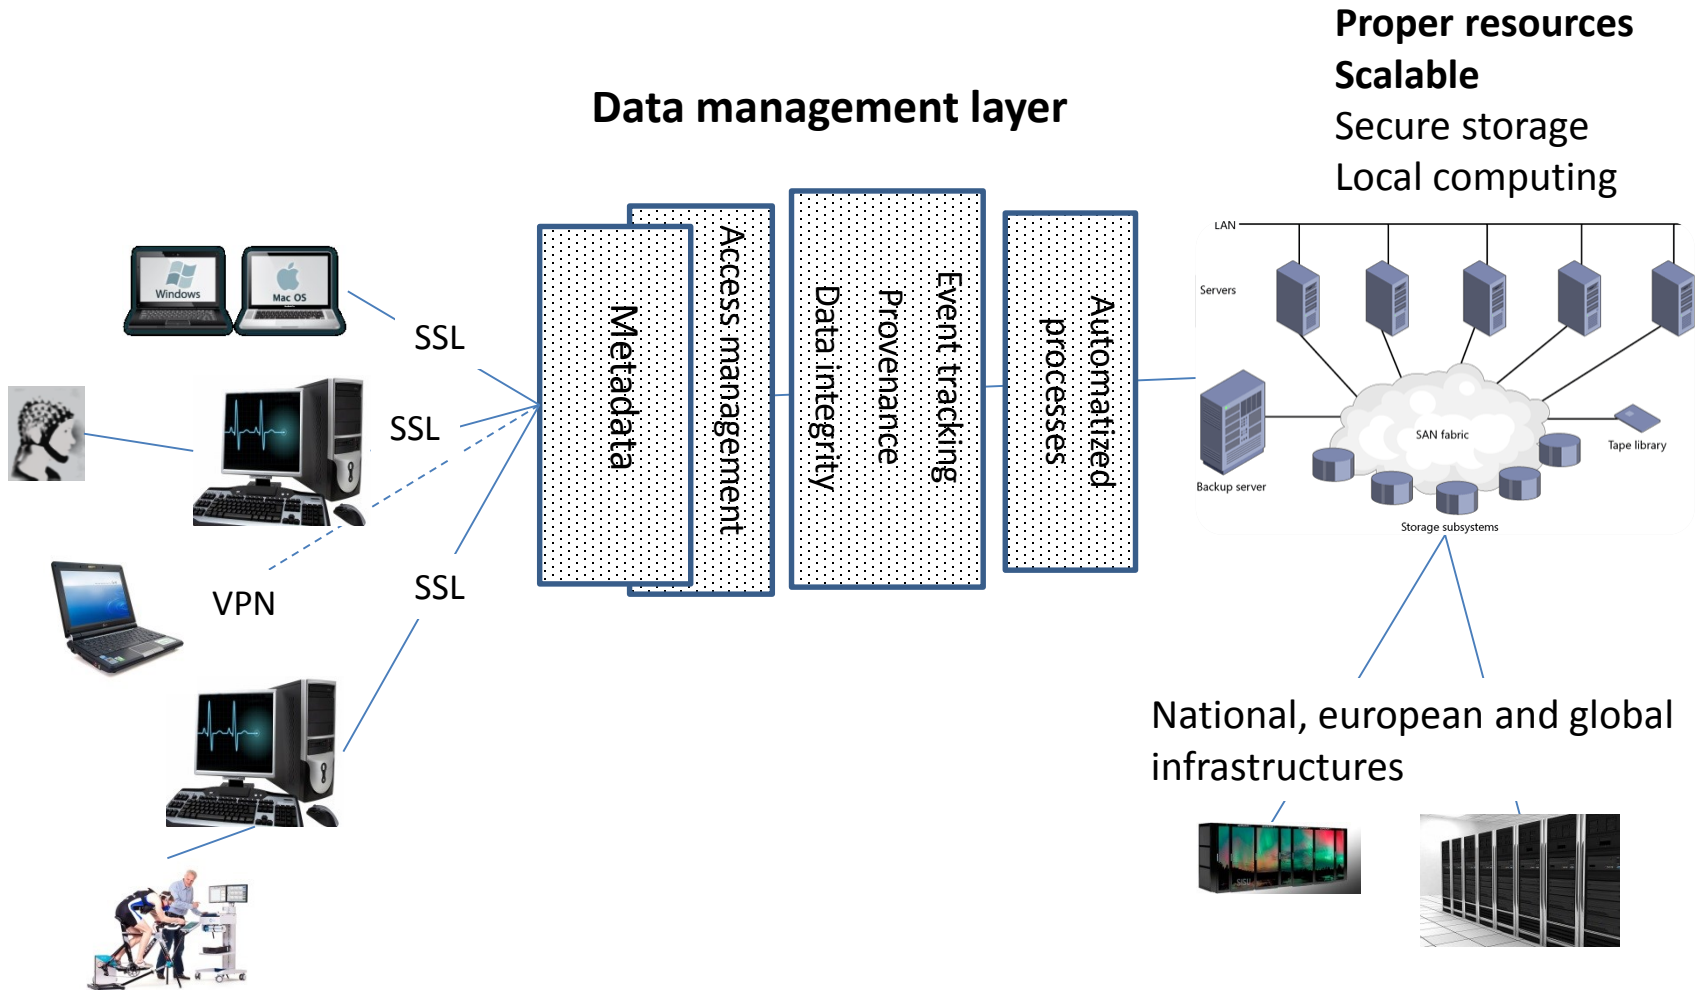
Proper resources
Scalable
Secure storage
Local computing

Data management layer

Windows
Mac OS
SSL
SSL
VPN
SSL

Metadata
Access management
Data integrity
Provenance
Event tracking
Automatized processes

LAN
Servers
Backup server
SAN fabric
Tape library
Storage subsystems

National, european and global infrastructures